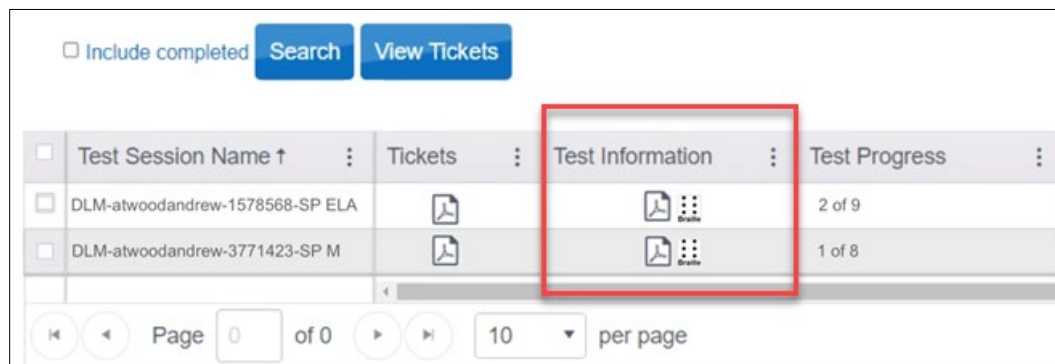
☐ Include completed Search View Tickets

| | Test Session Name ↑ | Tickets | Test Information | Test Progress |
|---|---|---|---|---|
| ☐ | DLM-atwoodandrew-1578568-SP ELA | | Braille | 2 of 9 |
| ☐ | DLM-atwoodandrew-3771423-SP M | | Braille | 1 of 8 |

Page 0 of 0 10 per page